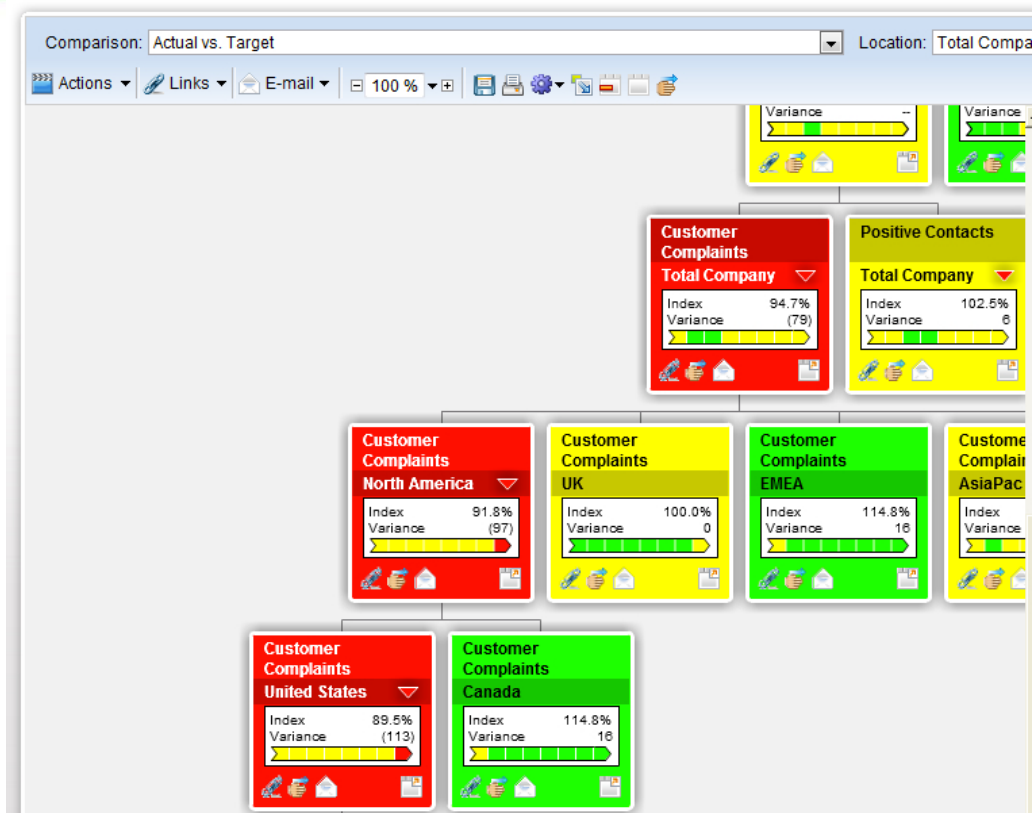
Comparison: Actual vs. Target

Location: Total Compa

Actions Links E-mail 100 %

Variance --

Variance

Customer Complaints
Total Company
Index 94.7%
Variance (79)

Positive Contacts
Total Company
Index 102.5%
Variance 6

Customer Complaints
North America
Index 91.8%
Variance (97)

Customer Complaints
UK
Index 100.0%
Variance 0

Customer Complaints
EMEA
Index 114.8%
Variance 16

Custome Complai
AsiaPac
Index
Variance

Customer Complaints
United States
Index 89.5%
Variance (113)

Customer Complaints
Canada
Index 114.8%
Variance 16